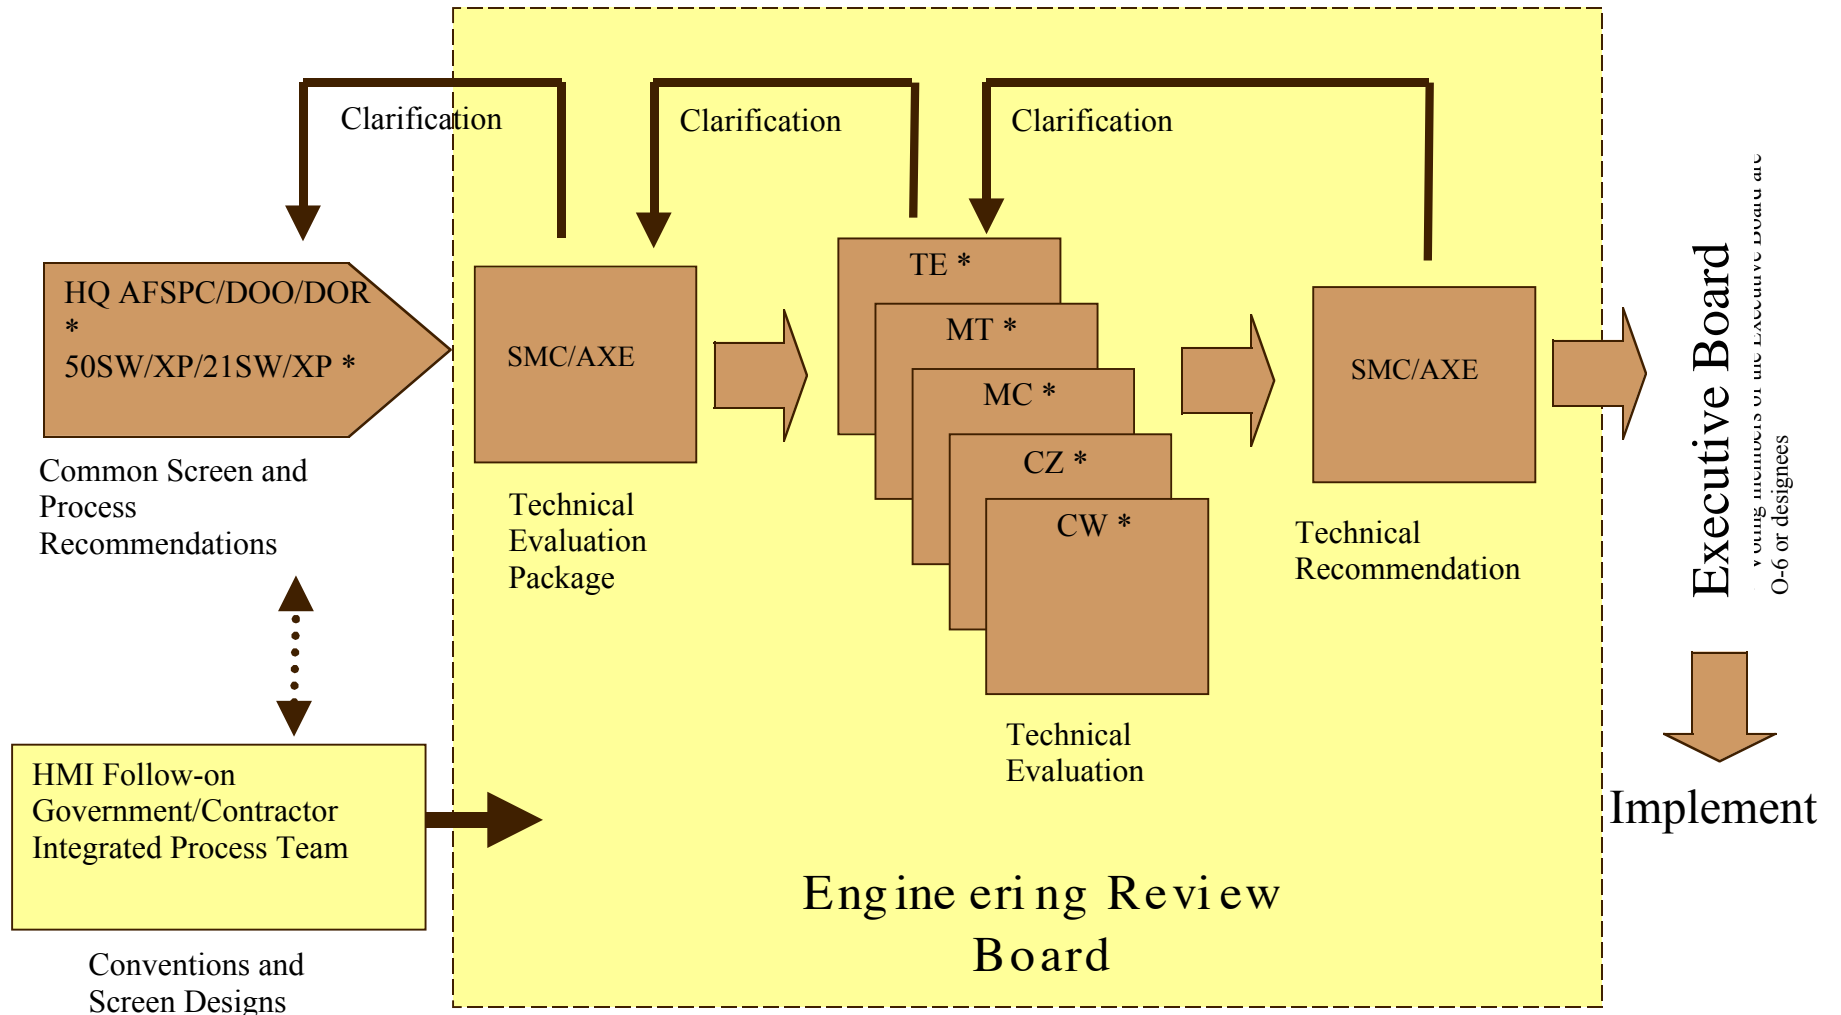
Clarification

Clarification

Clarification

HQ AFSPC/DOO/DOR *
50SW/XP/21SW/XP *

Common Screen and Process Recommendations

SMC/AXE

Technical Evaluation Package

TE *

MT *

MC *

CZ *

CW *

Technical Evaluation

SMC/AXE

Technical Recommendation

Executive Board

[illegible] members of the Executive Board are O-6 or designees

Implement

HMI Follow-on Government/Contractor Integrated Process Team

Conventions and Screen Designs

Engineering Review Board